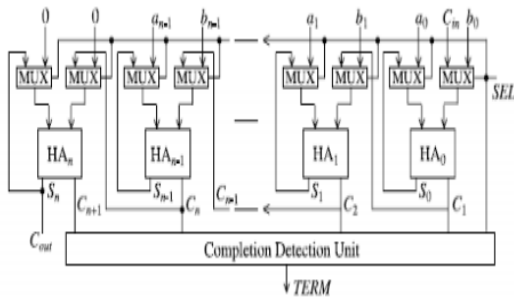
0
0
$a_{n-1}$
$b_{n-1}$
$a_1$
$b_1$
$a_0$
$C_{in}$
$b_0$
MUX
MUX
MUX
MUX
MUX
MUX
MUX
MUX
SEL
$HA_n$
$HA_{n-1}$
$HA_1$
$HA_0$
$S_n$
$S_{n-1}$
$S_1$
$S_0$
$C_{n+1}$
$C_n$
$C_{n-1}$
$C_2$
$C_1$
$C_{out}$
Completion Detection Unit
TERM